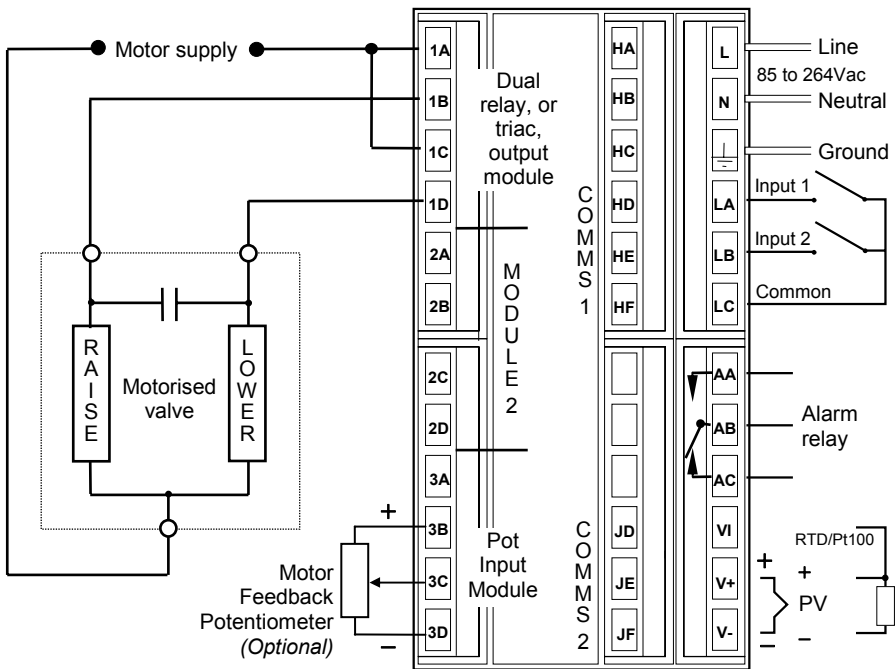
Motor supply

1A
1B
1C
1D
2A
2B
2C
2D
3A
3B
3C
3D

Dual relay, or triac, output module

MODULE 2

Pot Input Module

COMMS 1

COMMS 2

HA
HB
HC
HD
HE
HF
JD
JE
JF

L
N
LA
LB
LC
AA
AB
AC
VI
V+
V-

Line
85 to 264Vac
Neutral
Ground
Input 1
Input 2
Common

Alarm relay

RAISE
Motorised valve
LOWER

+
Motor Feedback Potentiometer *(Optional)*
−

RTD/Pt100
+
+
PV
−